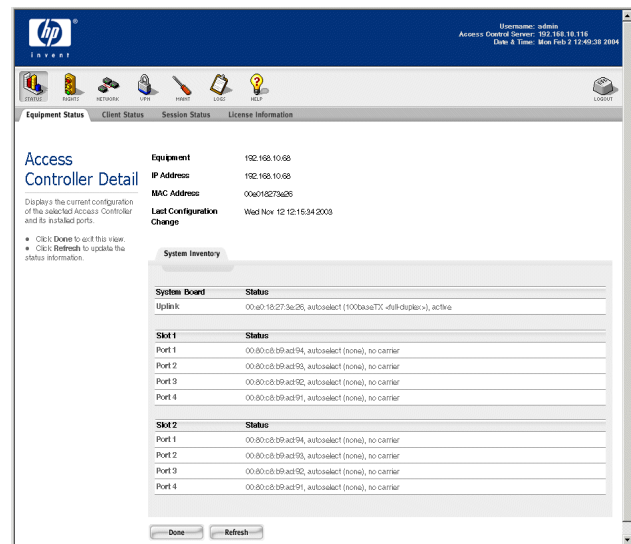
hp
invent

Username: admin
Access Control Server: 192.168.10.116
Date & Time: Mon Feb 2 12:49:38 2004

STATUS RIGHTS NETWORK VPN MAINT LOGS HELP LOGOUT

Equipment Status | Client Status | Session Status | License Information

Access Controller Detail

Displays the current configuration of the selected Access Controller and its installed ports.

• Click **Done** to exit this view.
• Click **Refresh** to update the status information.

| | |
|---|---|
| Equipment | 192.168.10.68 |
| IP Address | 192.168.10.68 |
| MAC Address | 00e018273e26 |
| Last Configuration Change | Wed Nov 12 12:15:34 2003 |

System Inventory

| System Board | Status |
|---|---|
| Uplink | 00:e0:18:27:3e:26, autoselect (100baseTX <full-duplex>), active |

| Slot 1 | Status |
|---|---|
| Port 1 | 00:80:c8:b9:ad:94, autoselect (none), no carrier |
| Port 2 | 00:80:c8:b9:ad:93, autoselect (none), no carrier |
| Port 3 | 00:80:c8:b9:ad:92, autoselect (none), no carrier |
| Port 4 | 00:80:c8:b9:ad:91, autoselect (none), no carrier |

| Slot 2 | Status |
|---|---|
| Port 1 | 00:80:c8:b9:ad:94, autoselect (none), no carrier |
| Port 2 | 00:80:c8:b9:ad:93, autoselect (none), no carrier |
| Port 3 | 00:80:c8:b9:ad:92, autoselect (none), no carrier |
| Port 4 | 00:80:c8:b9:ad:91, autoselect (none), no carrier |

Done Refresh